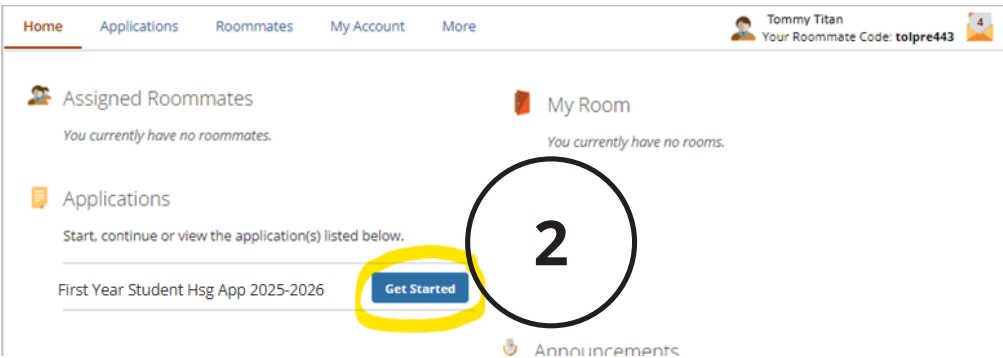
Home Applications Roommates My Account More

Tommy Titan
Your Roommate Code: **tolpre443**

4

Assigned Roommates
*You currently have no roommates.*

My Room
*You currently have no rooms.*

Applications
Start, continue or view the application(s) listed below.

First Year Student Hsg App 2025-2026 Get Started

2

Announcements